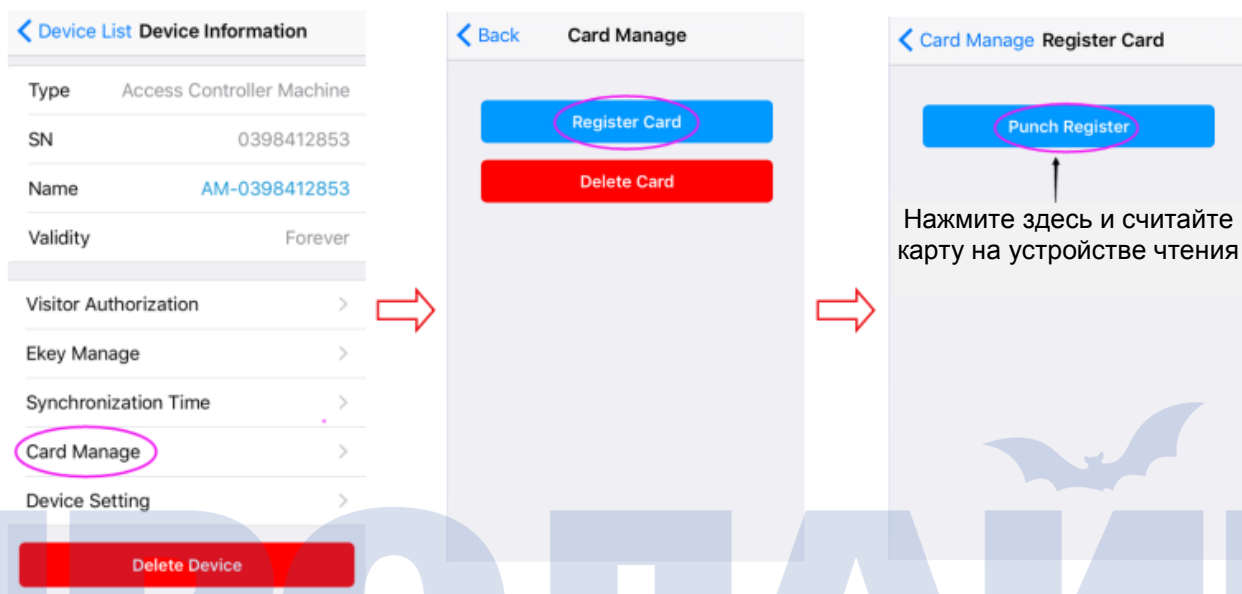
Device List Device Information

Type Access Controller Machine

SN 0398412853

Name AM-0398412853

Validity Forever

Visitor Authorization

Ekey Manage

Synchronization Time

Card Manage

Device Setting

Delete Device

Back Card Manage

Register Card

Delete Card

Card Manage Register Card

Punch Register

Нажмите здесь и считайте карту на устройстве чтения